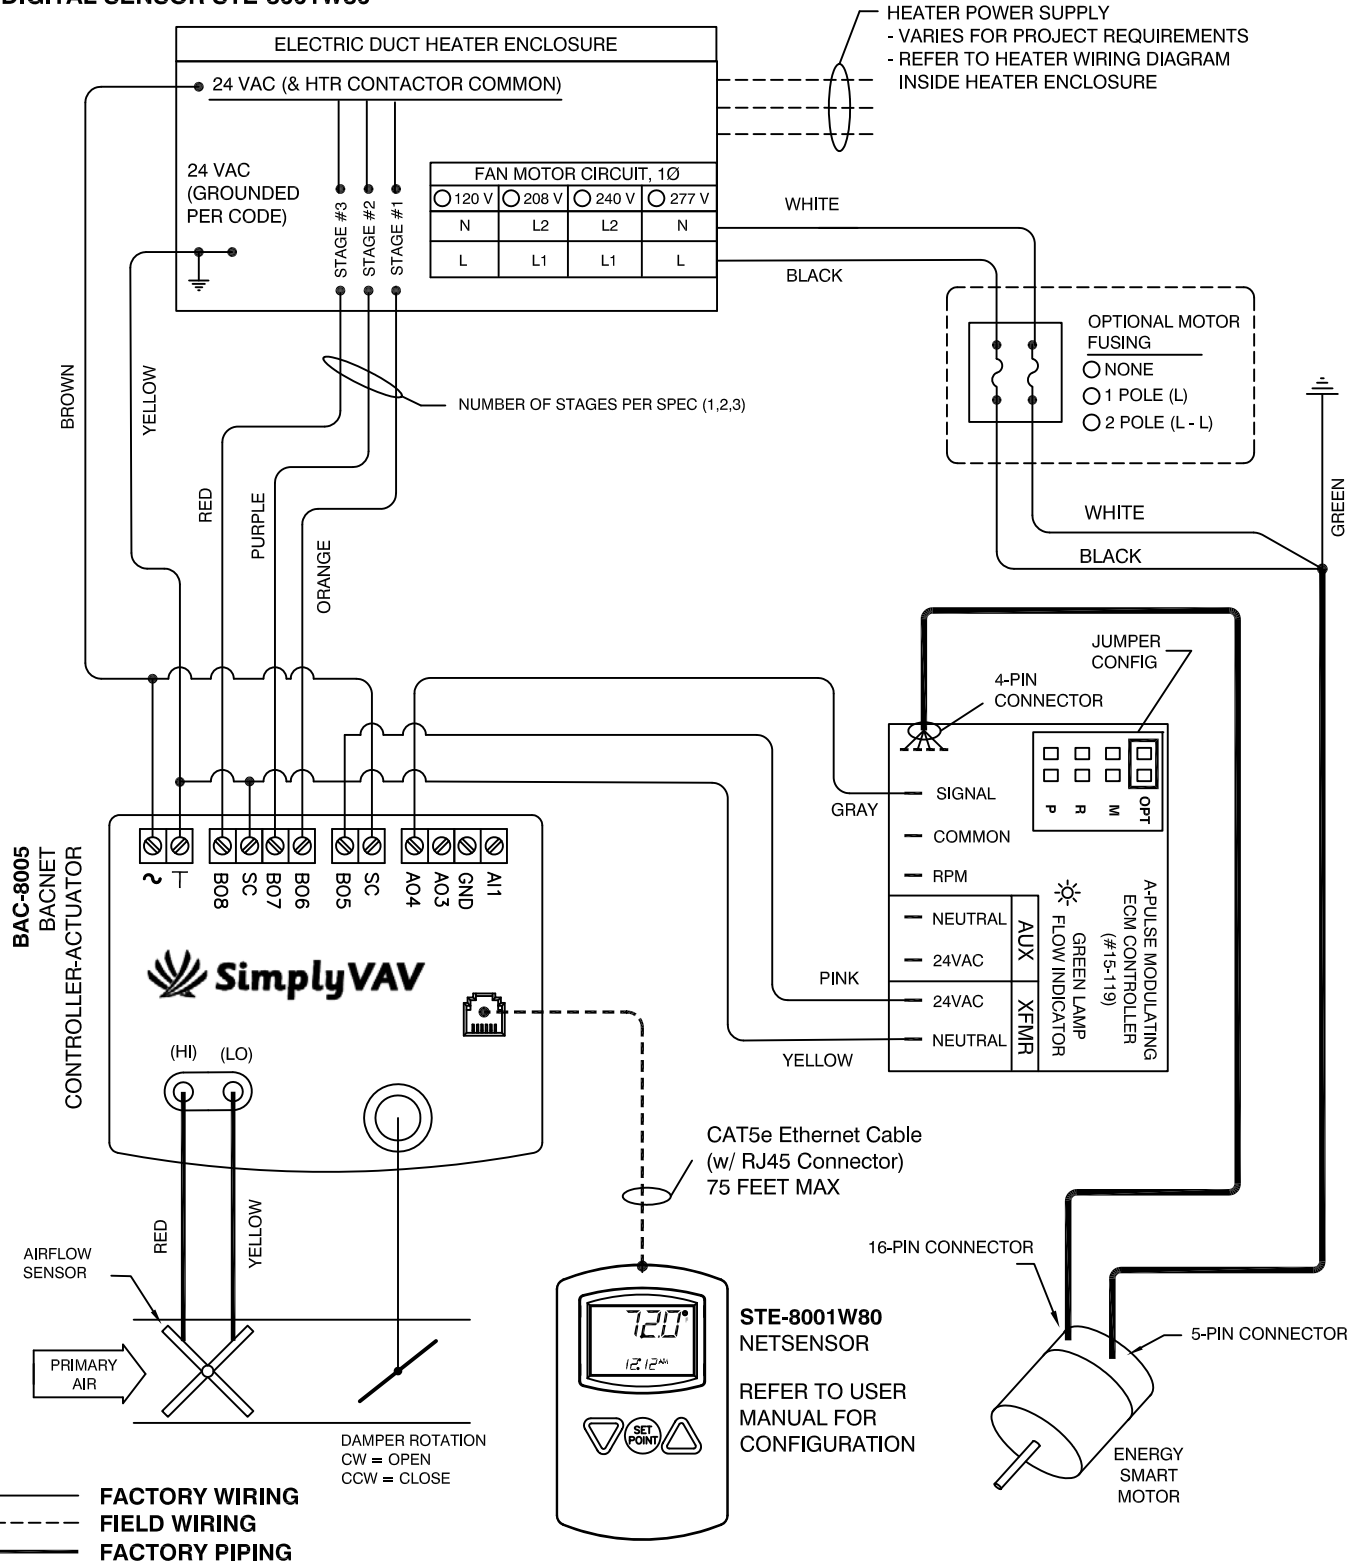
DIGITAL SENSOR STE-8001W80

HEATER POWER SUPPLY
- VARIES FOR PROJECT REQUIREMENTS
- REFER TO HEATER WIRING DIAGRAM INSIDE HEATER ENCLOSURE

ELECTRIC DUCT HEATER ENCLOSURE

24 VAC (& HTR CONTACTOR COMMON)

24 VAC (GROUNDED PER CODE)

STAGE #3 STAGE #2 STAGE #1

| FAN MOTOR CIRCUIT, 1Ø | | | |
|---|---|---|---|
| 120 V | 208 V | 240 V | 277 V |
| N | L2 | L2 | N |
| L | L1 | L1 | L |

WHITE

BLACK

OPTIONAL MOTOR FUSING
NONE
1 POLE (L)
2 POLE (L - L)

BROWN

YELLOW

RED

PURPLE

ORANGE

NUMBER OF STAGES PER SPEC (1,2,3)

WHITE

BLACK

GREEN

JUMPER CONFIG

4-PIN CONNECTOR

SIGNAL
COMMON
RPM
NEUTRAL
24VAC
AUX
24VAC
NEUTRAL
XFMR

P R M OPT

GREEN LAMP FLOW INDICATOR

A-PULSE MODULATING ECM CONTROLLER (#15-119)

GRAY

PINK

YELLOW

BAC-8005 BACNET CONTROLLER-ACTUATOR

~ ⊤ BO8 SC BO7 BO6 BO5 SC AO4 AO3 GND AI1

SimplyVAV

(HI) (LO)

CAT5e Ethernet Cable (w/ RJ45 Connector) 75 FEET MAX

RED

YELLOW

AIRFLOW SENSOR

PRIMARY AIR

DAMPER ROTATION
CW = OPEN
CCW = CLOSE

72.0°
12:12AM
SET POINT

STE-8001W80 NETSENSOR

REFER TO USER MANUAL FOR CONFIGURATION

16-PIN CONNECTOR

5-PIN CONNECTOR

ENERGY SMART MOTOR

FACTORY WIRING
FIELD WIRING
FACTORY PIPING